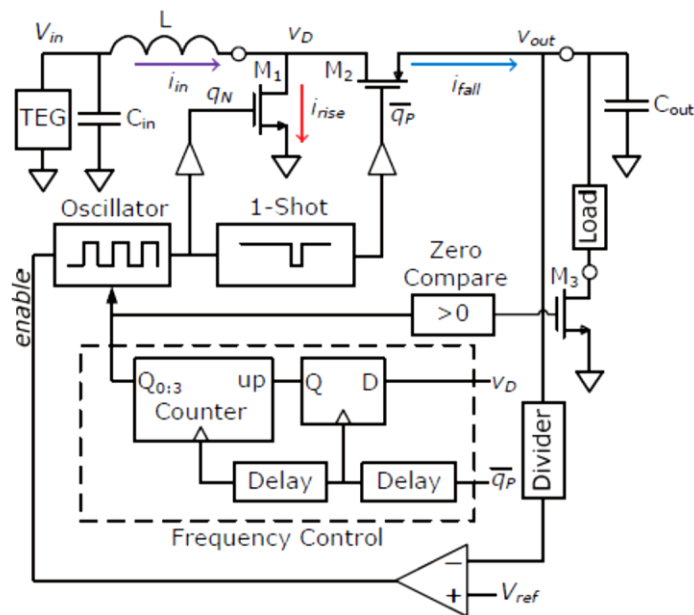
$V_{in}$
L
$v_D$
$v_{out}$
$i_{in}$
$M_1$
$M_2$
$i_{fall}$
$q_N$
$i_{rise}$
$\overline{q_P}$
TEG
$C_{in}$
$C_{out}$
Oscillator
1-Shot
Load
enable
Zero Compare
$M_3$
>0
$Q_{0:3}$
up
Counter
Q
D
$v_D$
Delay
Delay
$\overline{q_P}$
Divider
Frequency Control
−
+
$V_{ref}$